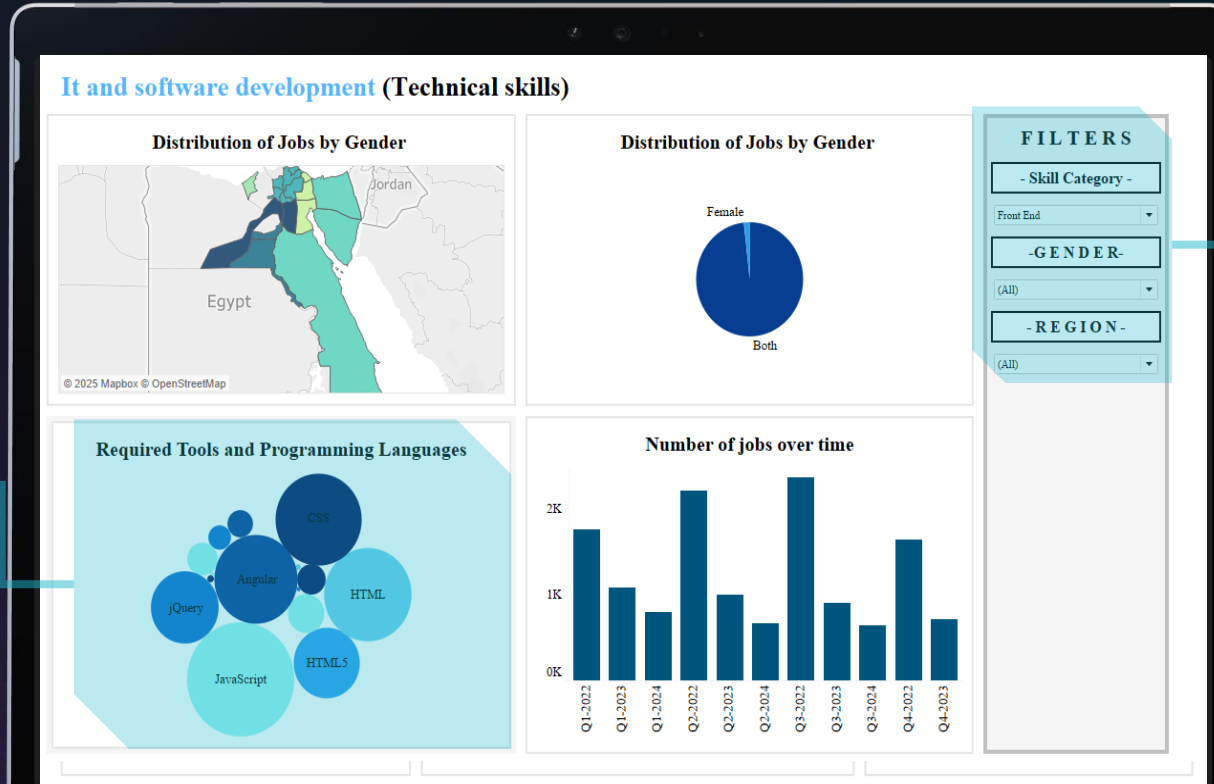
It and software development (Technical skills)

Distribution of Jobs by Gender

Jordan

Egypt

© 2025 Mapbox © OpenStreetMap

Distribution of Jobs by Gender

Female

Both

FILTERS

- Skill Category -

Front End

-GENDER-

(All)

-REGION-

(All)

Required Tools and Programming Languages

CSS

Angular

HTML

jQuery

HTML5

JavaScript

Number of jobs over time

2K

1K

0K

| Q1-2022 | Q1-2023 | Q1-2024 | Q2-2022 | Q2-2023 | Q2-2024 | Q3-2022 | Q3-2023 | Q3-2024 | Q4-2022 | Q4-2023 |
|---|---|---|---|---|---|---|---|---|---|---|